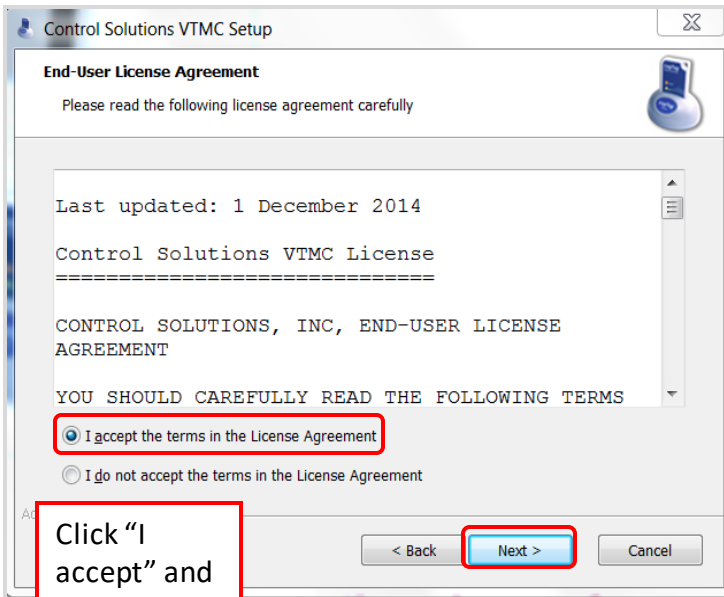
Control Solutions VTMC Setup

End-User License Agreement

Please read the following license agreement carefully

Last updated: 1 December 2014

Control Solutions VTMC License
==============================

CONTROL SOLUTIONS, INC, END-USER LICENSE AGREEMENT

YOU SHOULD CAREFULLY READ THE FOLLOWING TERMS

I accept the terms in the License Agreement

I do not accept the terms in the License Agreement

Ad

Click "I accept" and

< Back

Next >

Cancel